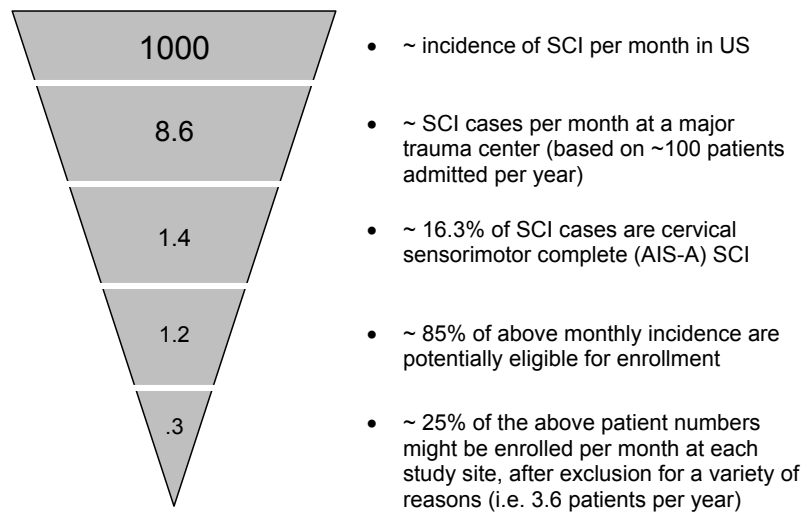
1000

8.6

1.4

1.2

.3

- ~ incidence of SCI per month in US

- ~ SCI cases per month at a major trauma center (based on ~100 patients admitted per year)

- ~ 16.3% of SCI cases are cervical sensorimotor complete (AIS-A) SCI

- ~ 85% of above monthly incidence are potentially eligible for enrollment

- ~ 25% of the above patient numbers might be enrolled per month at each study site, after exclusion for a variety of reasons (i.e. 3.6 patients per year)